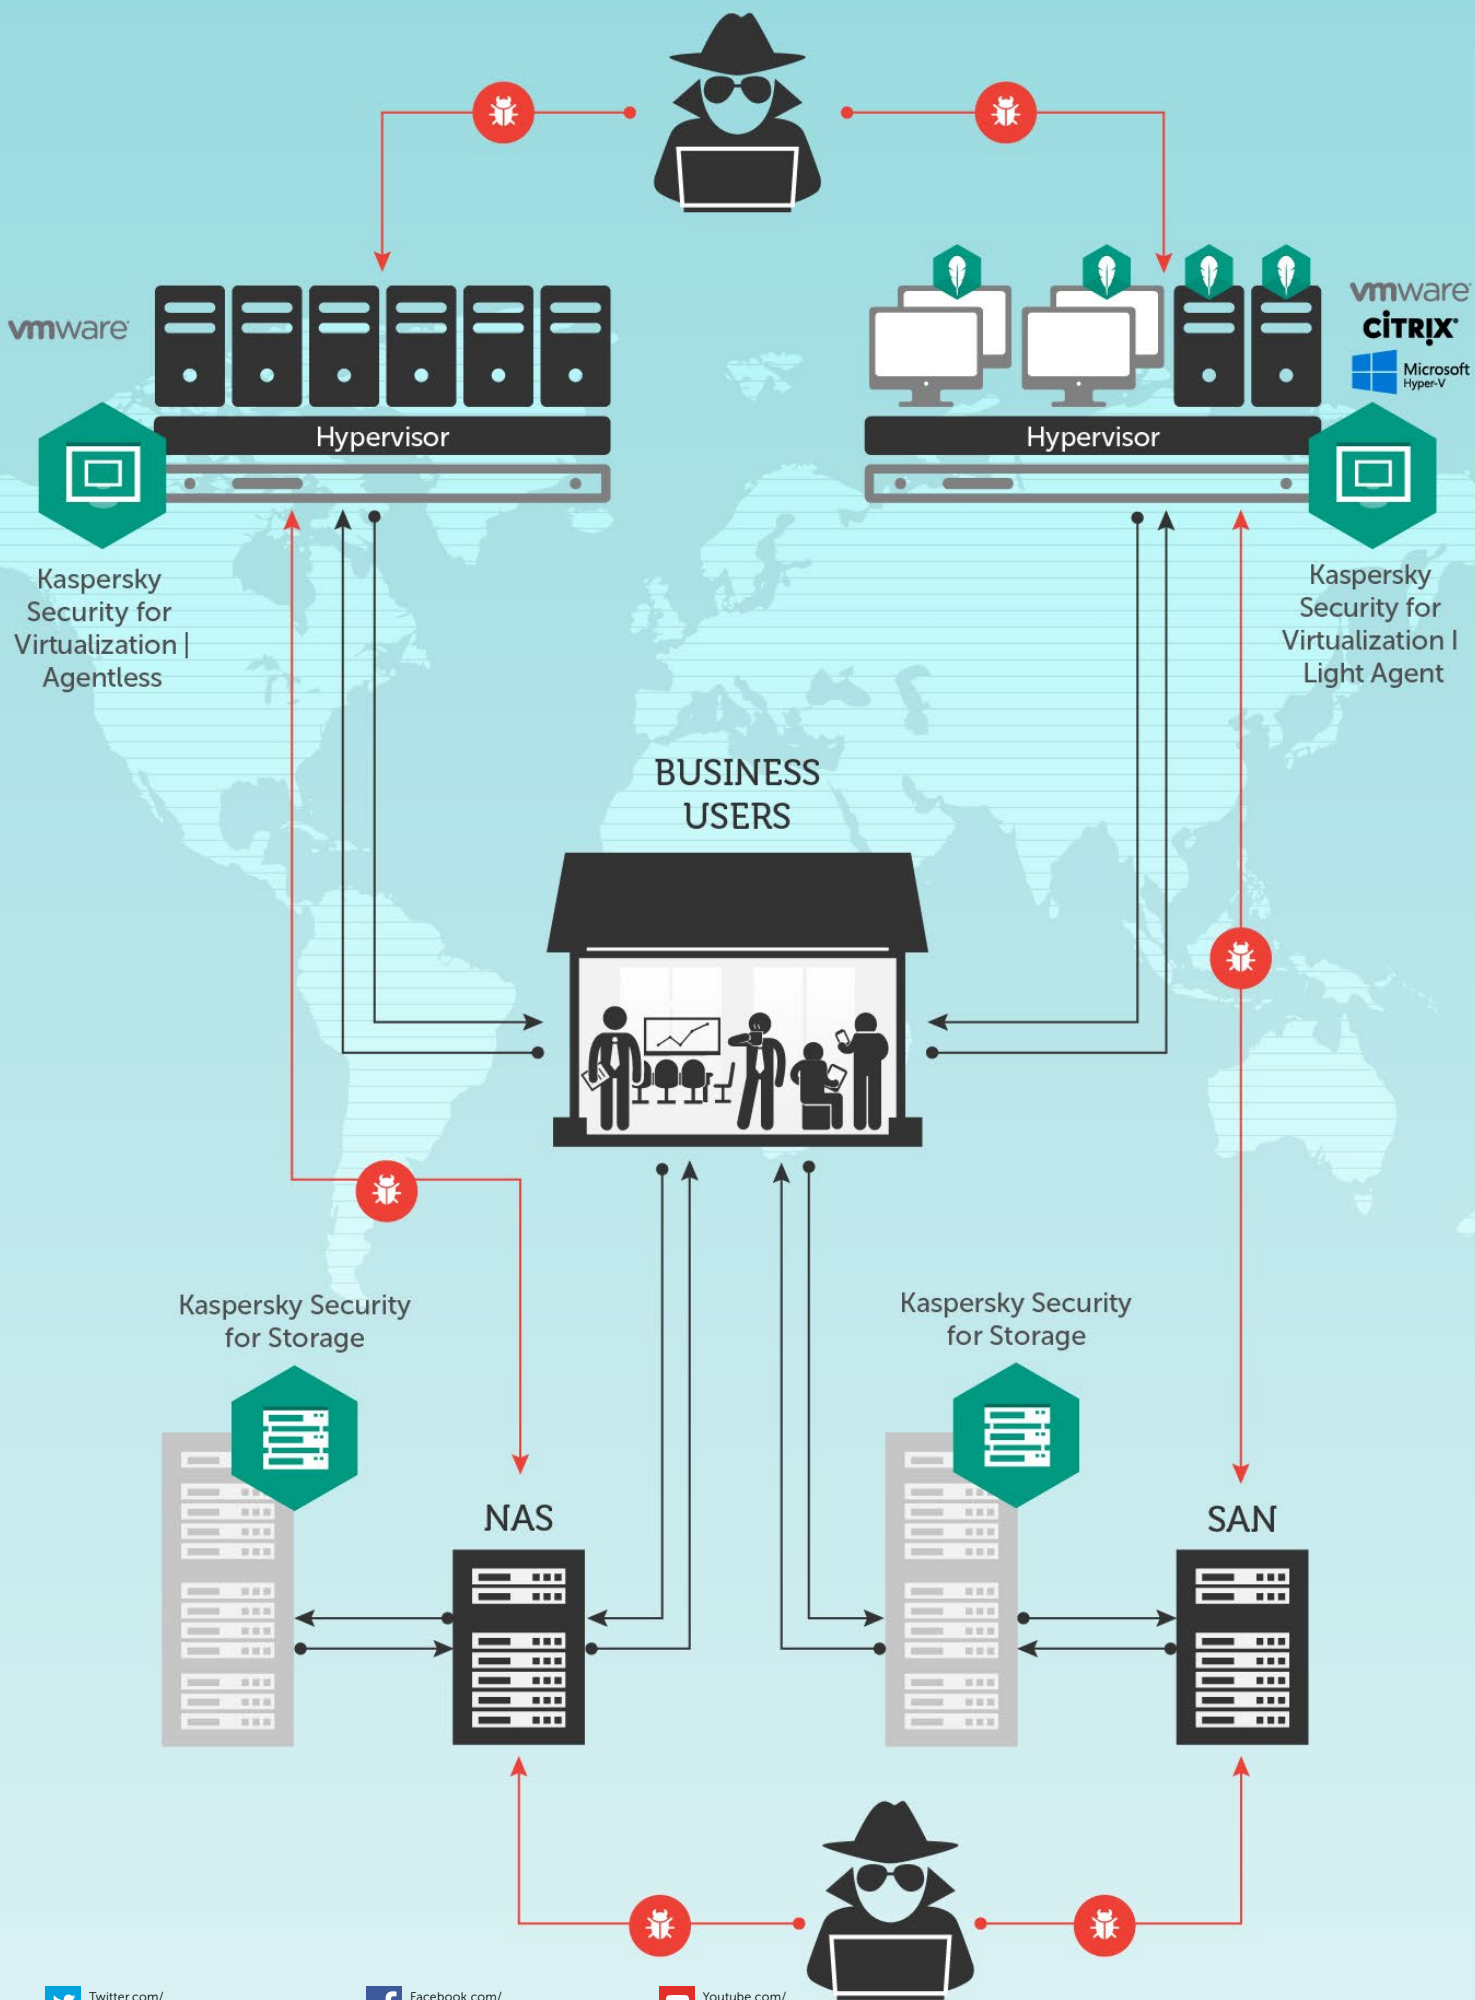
vmware

Hypervisor

Kaspersky Security for Virtualization | Agentless

Hypervisor

vmware
CiTRiX
Microsoft Hyper-V

Kaspersky Security for Virtualization I Light Agent

BUSINESS USERS

Kaspersky Security for Storage

NAS

Kaspersky Security for Storage

SAN

Twitter.com/

Facebook.com/

Youtube.com/